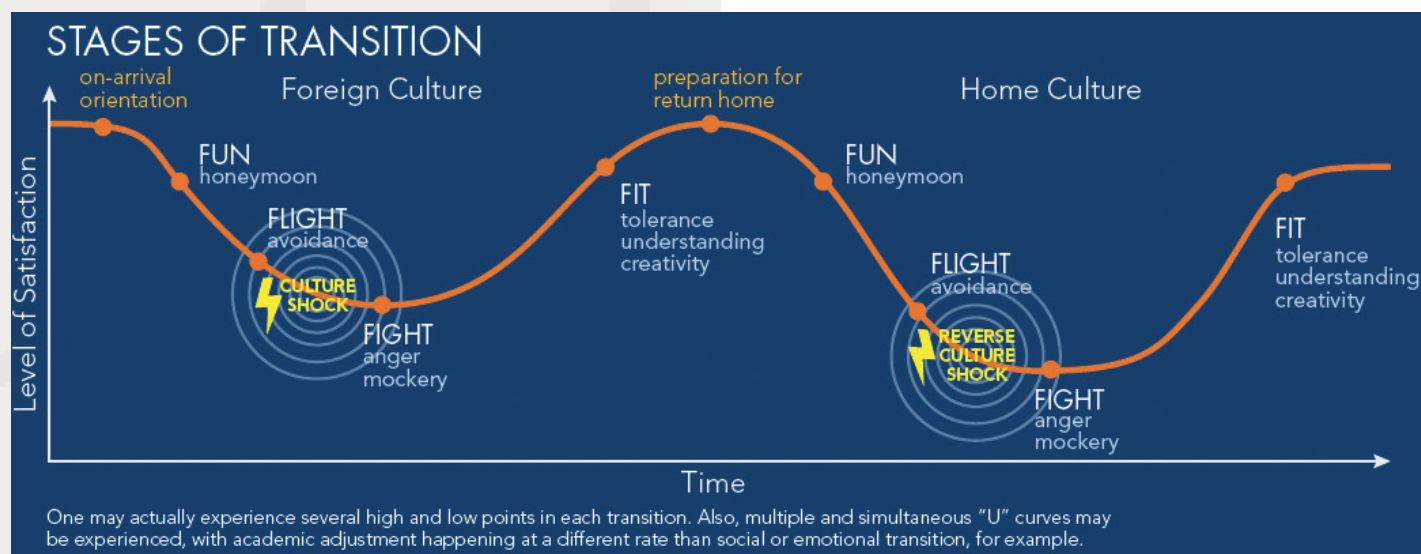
STAGES OF TRANSITION

on-arrival orientation

Foreign Culture

preparation for return home

Home Culture

Level of Satisfaction

FUN
honeymoon

FLIGHT
avoidance

CULTURE SHOCK

FIGHT
anger
mockery

FIT
tolerance
understanding
creativity

FUN
honeymoon

FLIGHT
avoidance

REVERSE CULTURE SHOCK

FIGHT
anger
mockery

FIT
tolerance
understanding
creativity

Time

One may actually experience several high and low points in each transition. Also, multiple and simultaneous "U" curves may be experienced, with academic adjustment happening at a different rate than social or emotional transition, for example.